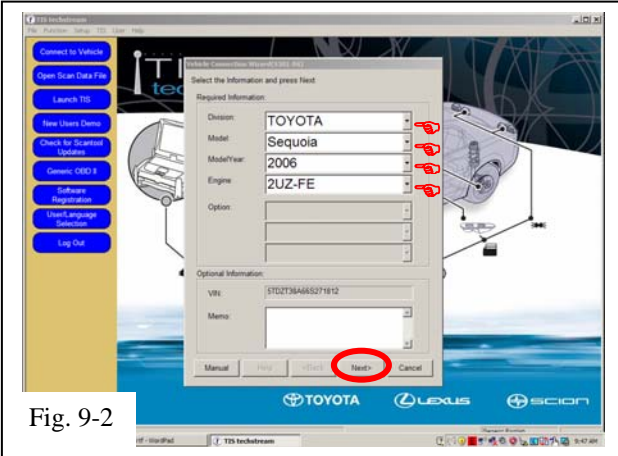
TIS techstream

File Function Setup TIS User Help

Connect to Vehicle

Open Scan Data File

Launch TIS

New Users Demo

Check for Scantool Updates

Generic OBD II

Software Registration

User/Language Selection

Log Out

Vehicle Connection Wizard(C101.04)

Select the Information and press Next

Required Information:

Division: TOYOTA

Model: Sequoia

ModelYear: 2006

Engine: 2UZ-FE

Option:

Optional Information:

VIN: 5TDZT38A66S271812

Memo:

Manual Help <Back Next> Cancel

TOYOTA LEXUS SCION

Fig. 9-2

rtf - WordPad TIS techstream 9:47 AM